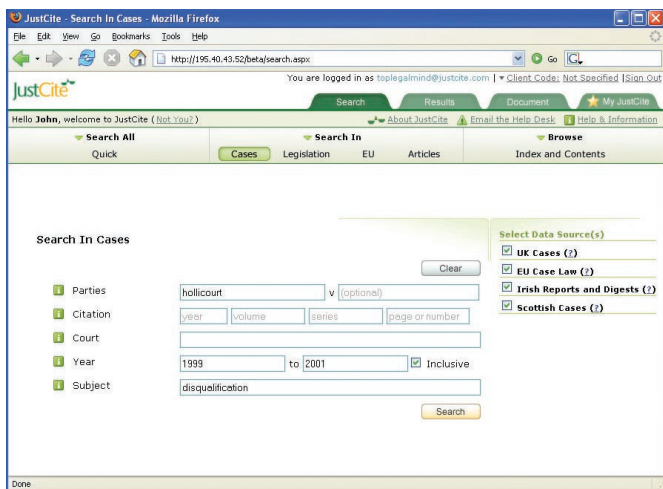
JustCite - Search In Cases - Mozilla Firefox

File Edit View Go Bookmarks Tools Help

http://195.40.43.52/beta/search.aspx

Go G

JustCite

You are logged in as toplegalmind@justcite.com | Client Code: Not Specified | Sign Out

Search Results Document My JustCite

Hello John, welcome to JustCite (Not You?)

About JustCite Email the Help Desk Help & Information

Search All
Quick

Search In
Cases Legislation EU Articles

Browse
Index and Contents

Search In Cases

Clear

Parties hollicourt v (optional)

Citation year volume series page or number

Court

Year 1999 to 2001 Inclusive

Subject disqualification

Search

Select Data Source(s)

UK Cases (?)

EU Case Law (?)

Irish Reports and Digests (?)

Scottish Cases (?)

Done